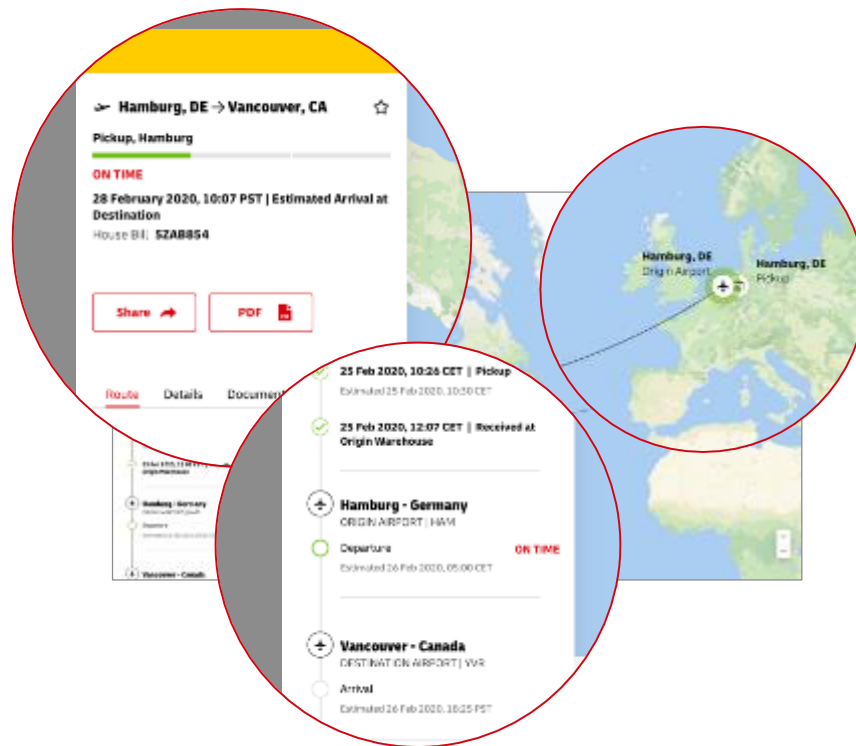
Hamburg, DE → Vancouver, CA

Pickup, Hamburg

ON TIME

28 February 2020, 10:07 PST | Estimated Arrival at Destination

House Bill: 5ZAB854

Share

PDF

Route Details Document

Hamburg, DE
Origin Airport

Hamburg, DE
Pickup

25 Feb 2020, 10:26 CET | Pickup
Estimated 25 Feb 2020, 10:50 CET

25 Feb 2020, 12:07 CET | Received at Origin Warehouse

Hamburg - Germany
ORIGIN AIRPORT | HAM

Departure
ON TIME
Estimated 26 Feb 2020, 05:00 CET

Vancouver - Canada
DESTINATION AIRPORT | YVR

Arrival
Estimated 26 Feb 2020, 10:25 PST

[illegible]
Hamburg | Germany
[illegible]
Departure
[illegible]
Vancouver - Canada